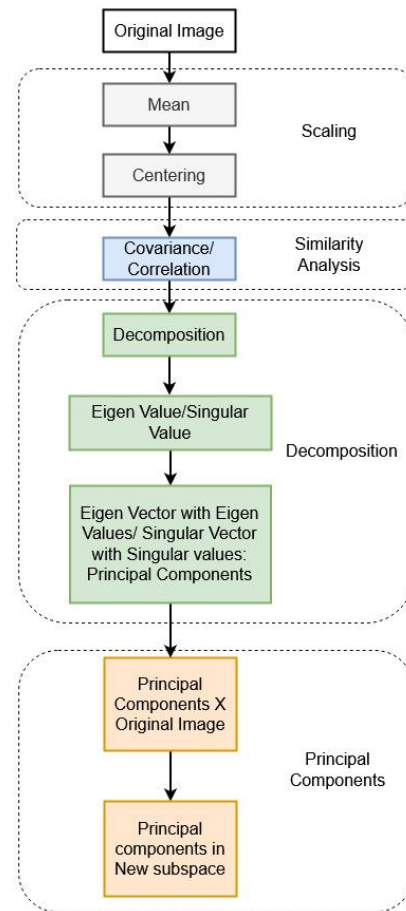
Original Image

Mean

Scaling

Centering

Covariance/ Correlation

Similarity Analysis

Decomposition

Eigen Value/Singular Value

Decomposition

Eigen Vector with Eigen Values/ Singular Vector with Singular values: Principal Components

Principal Components X Original Image

Principal Components

Principal components in New subspace